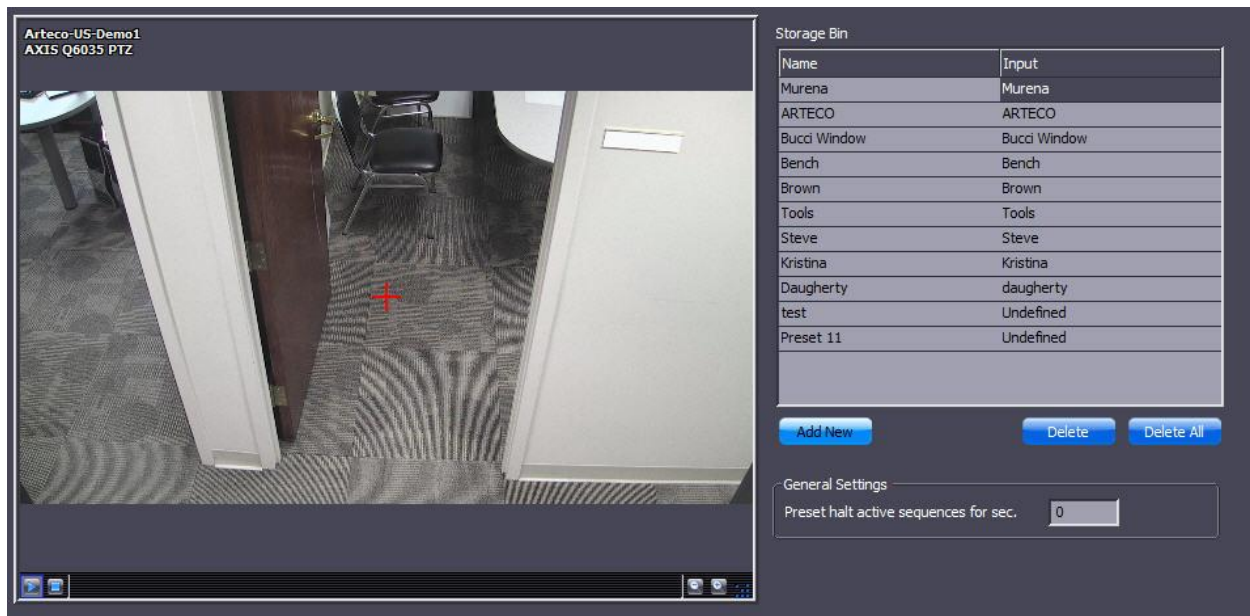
Arteco-US-Demo1
AXIS Q6035 PTZ

Storage Bin

| Name | Input |
|---|---|
| Murena | Murena |
| ARTECO | ARTECO |
| Bucci Window | Bucci Window |
| Bench | Bench |
| Brown | Brown |
| Tools | Tools |
| Steve | Steve |
| Kristina | Kristina |
| Daugherty | daugherty |
| test | Undefined |
| Preset 11 | Undefined |

Add New
Delete
Delete All

General Settings
Preset halt active sequences for sec. 0